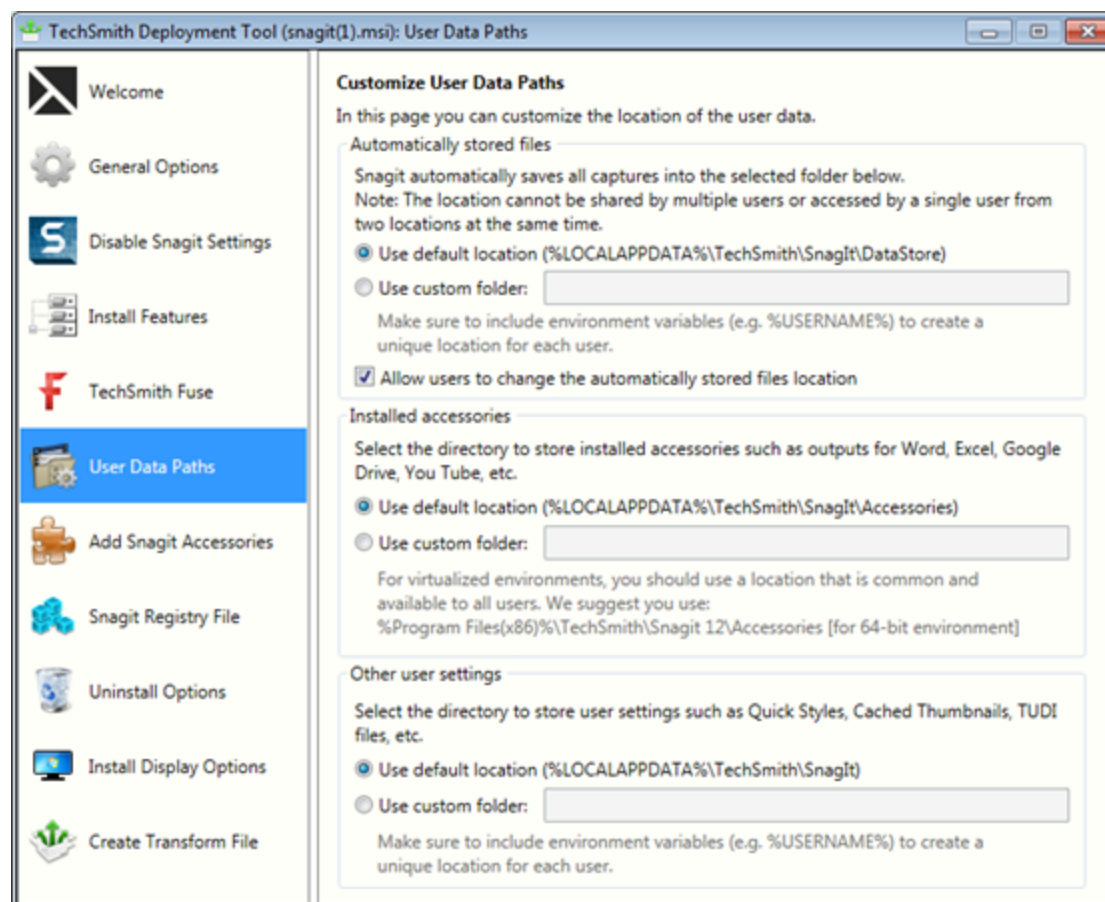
TechSmith Deployment Tool (snagit(1).msi): User Data Paths

Welcome

General Options

Disable Snagit Settings

Install Features

TechSmith Fuse

User Data Paths

Add Snagit Accessories

Snagit Registry File

Uninstall Options

Install Display Options

Create Transform File

Customize User Data Paths

In this page you can customize the location of the user data.

Automatically stored files

Snagit automatically saves all captures into the selected folder below.
Note: The location cannot be shared by multiple users or accessed by a single user from two locations at the same time.

Use default location (%LOCALAPPDATA%\TechSmith\SnagIt\DataStore)

Use custom folder:

Make sure to include environment variables (e.g. %USERNAME%) to create a unique location for each user.

Allow users to change the automatically stored files location

Installed accessories

Select the directory to store installed accessories such as outputs for Word, Excel, Google Drive, You Tube, etc.

Use default location (%LOCALAPPDATA%\TechSmith\SnagIt\Accessories)

Use custom folder:

For virtualized environments, you should use a location that is common and available to all users. We suggest you use:
%Program Files(x86)%\TechSmith\Snagit 12\Accessories [for 64-bit environment]

Other user settings

Select the directory to store user settings such as Quick Styles, Cached Thumbnails, TUDI files, etc.

Use default location (%LOCALAPPDATA%\TechSmith\SnagIt)

Use custom folder:

Make sure to include environment variables (e.g. %USERNAME%) to create a unique location for each user.